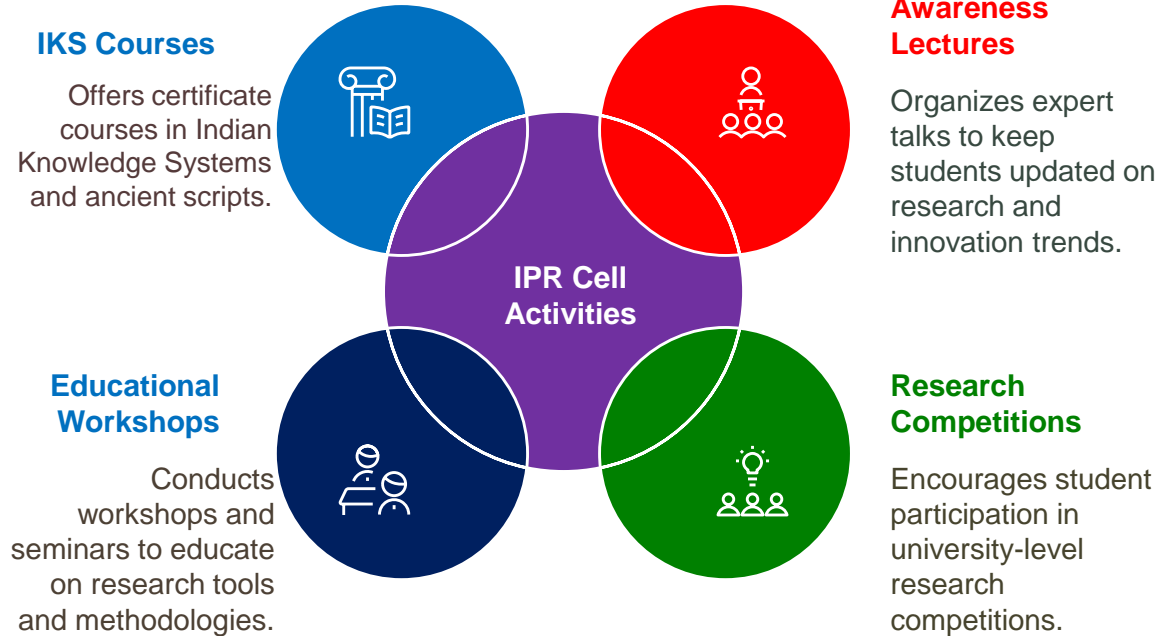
IKS Courses

Offers certificate courses in Indian Knowledge Systems and ancient scripts.

Awareness Lectures

Organizes expert talks to keep students updated on research and innovation trends.

IPR Cell Activities

Educational Workshops

Conducts workshops and seminars to educate on research tools and methodologies.

Research Competitions

Encourages student participation in university-level research competitions.